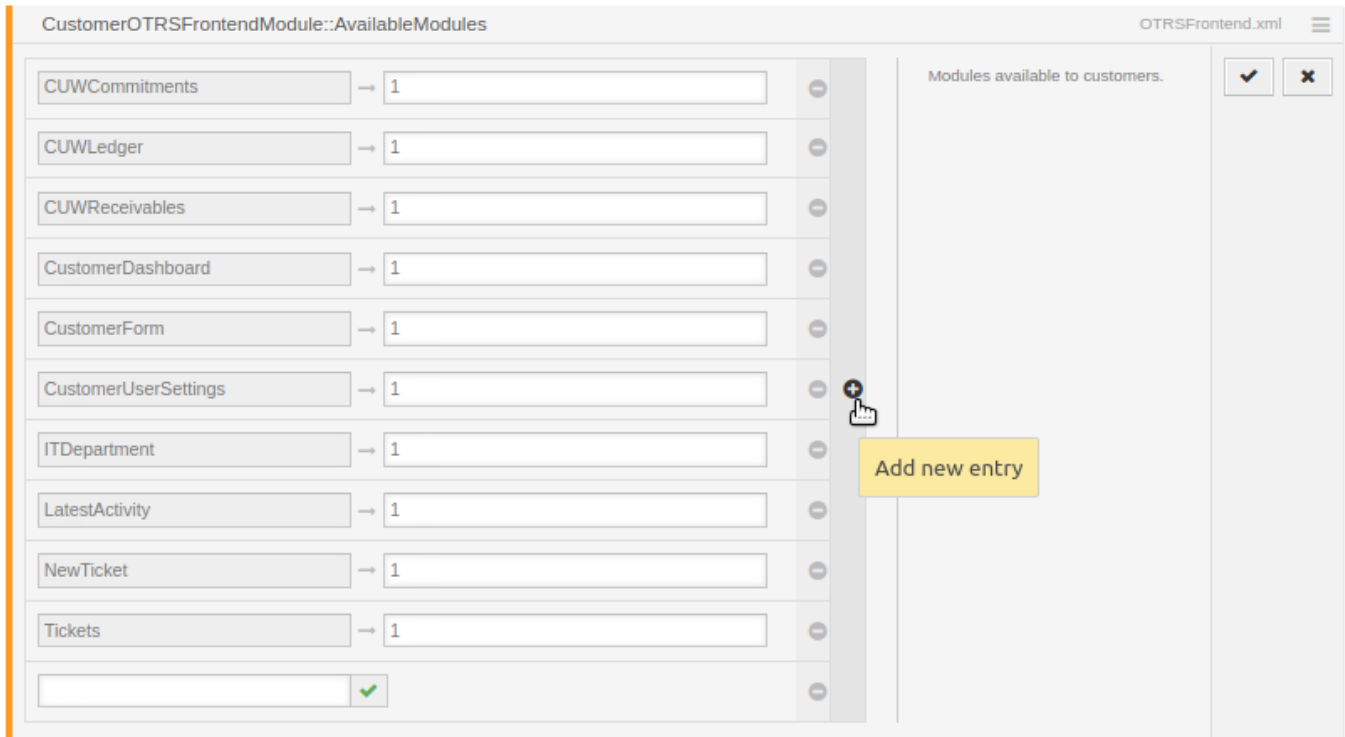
CustomerOTRSFrontendModule::AvailableModules

OTRSFrontend.xml

CUWCommitments → 1

CUWLedger → 1

CUWReceivables → 1

CustomerDashboard → 1

CustomerForm → 1

CustomerUserSettings → 1

ITDepartment → 1

LatestActivity → 1

NewTicket → 1

Tickets → 1

Add new entry

Modules available to customers.